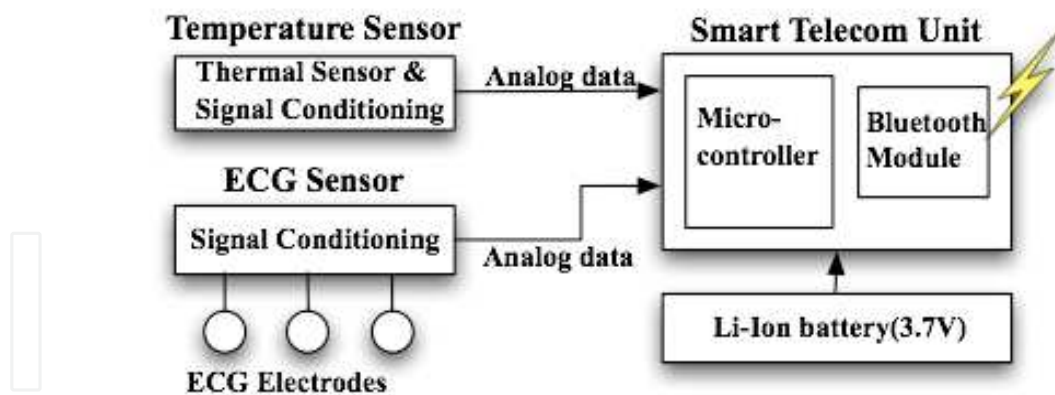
Temperature Sensor

Thermal Sensor & Signal Conditioning

Analog data

Smart Telecom Unit

Micro-controller

Bluetooth Module

ECG Sensor

Signal Conditioning

Analog data

Li-Ion battery(3.7V)

ECG Electrodes